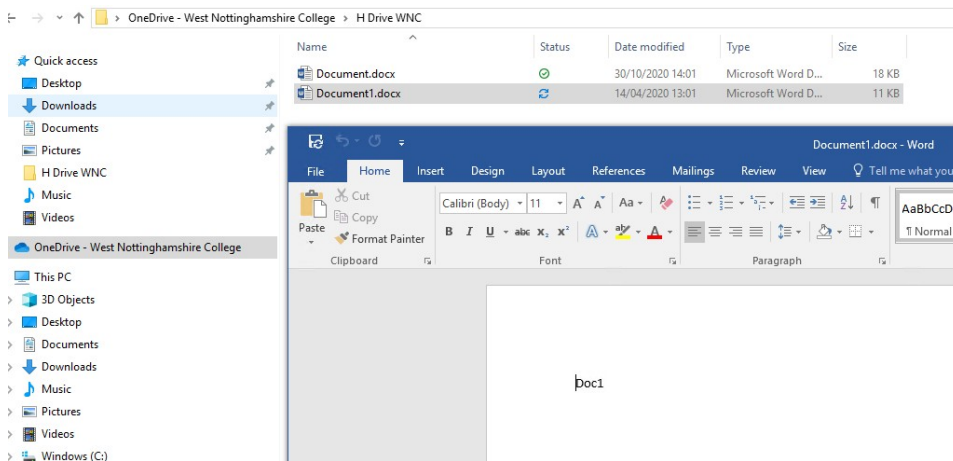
> OneDrive - West Nottinghamshire College > H Drive WNC

Quick access
Desktop
Downloads
Documents
Pictures
H Drive WNC
Music
Videos
OneDrive - West Nottinghamshire College
This PC
3D Objects
Desktop
Documents
Downloads
Music
Pictures
Videos
Windows (C:)

| Name | Status | Date modified | Type | Size |
|---|---|---|---|---|
| Document.docx | | 30/10/2020 14:01 | Microsoft Word D... | 18 KB |
| Document1.docx | | 14/04/2020 13:01 | Microsoft Word D... | 11 KB |

Document1.docx - Word

File Home Insert Design Layout References Mailings Review View Tell me what you

Cut
Copy
Paste
Format Painter
Clipboard

Calibri (Body) 11 Aa
B I U abc $x_2$ $x^2$ A
Font

Paragraph

AaBbCcD
¶ Normal

Doc1